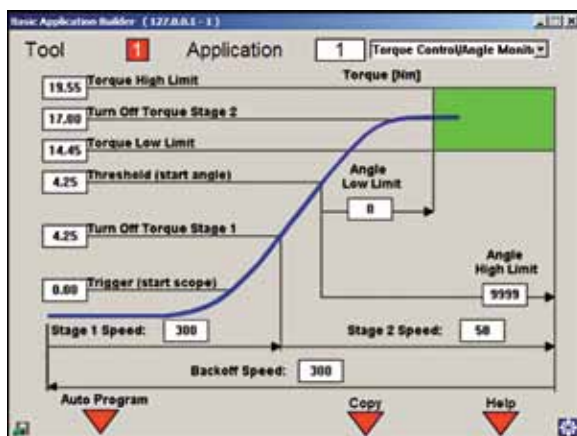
Basic Application Builder (127.0.0.1 - 1)

Tool 1 Application 1 Torque Control/Angle Monit

Torque [Nm]

19.55 Torque High Limit

17.00 Turn Off Torque Stage 2

14.45 Torque Low Limit

4.25 Threshold (start angle)

Angle Low Limit

0

4.25 Turn Off Torque Stage 1

Angle High Limit

0.00 Trigger (start scope)

9999

Stage 1 Speed: 300

Stage 2 Speed: 50

Backoff Speed: 300

Auto Program

Copy

Help